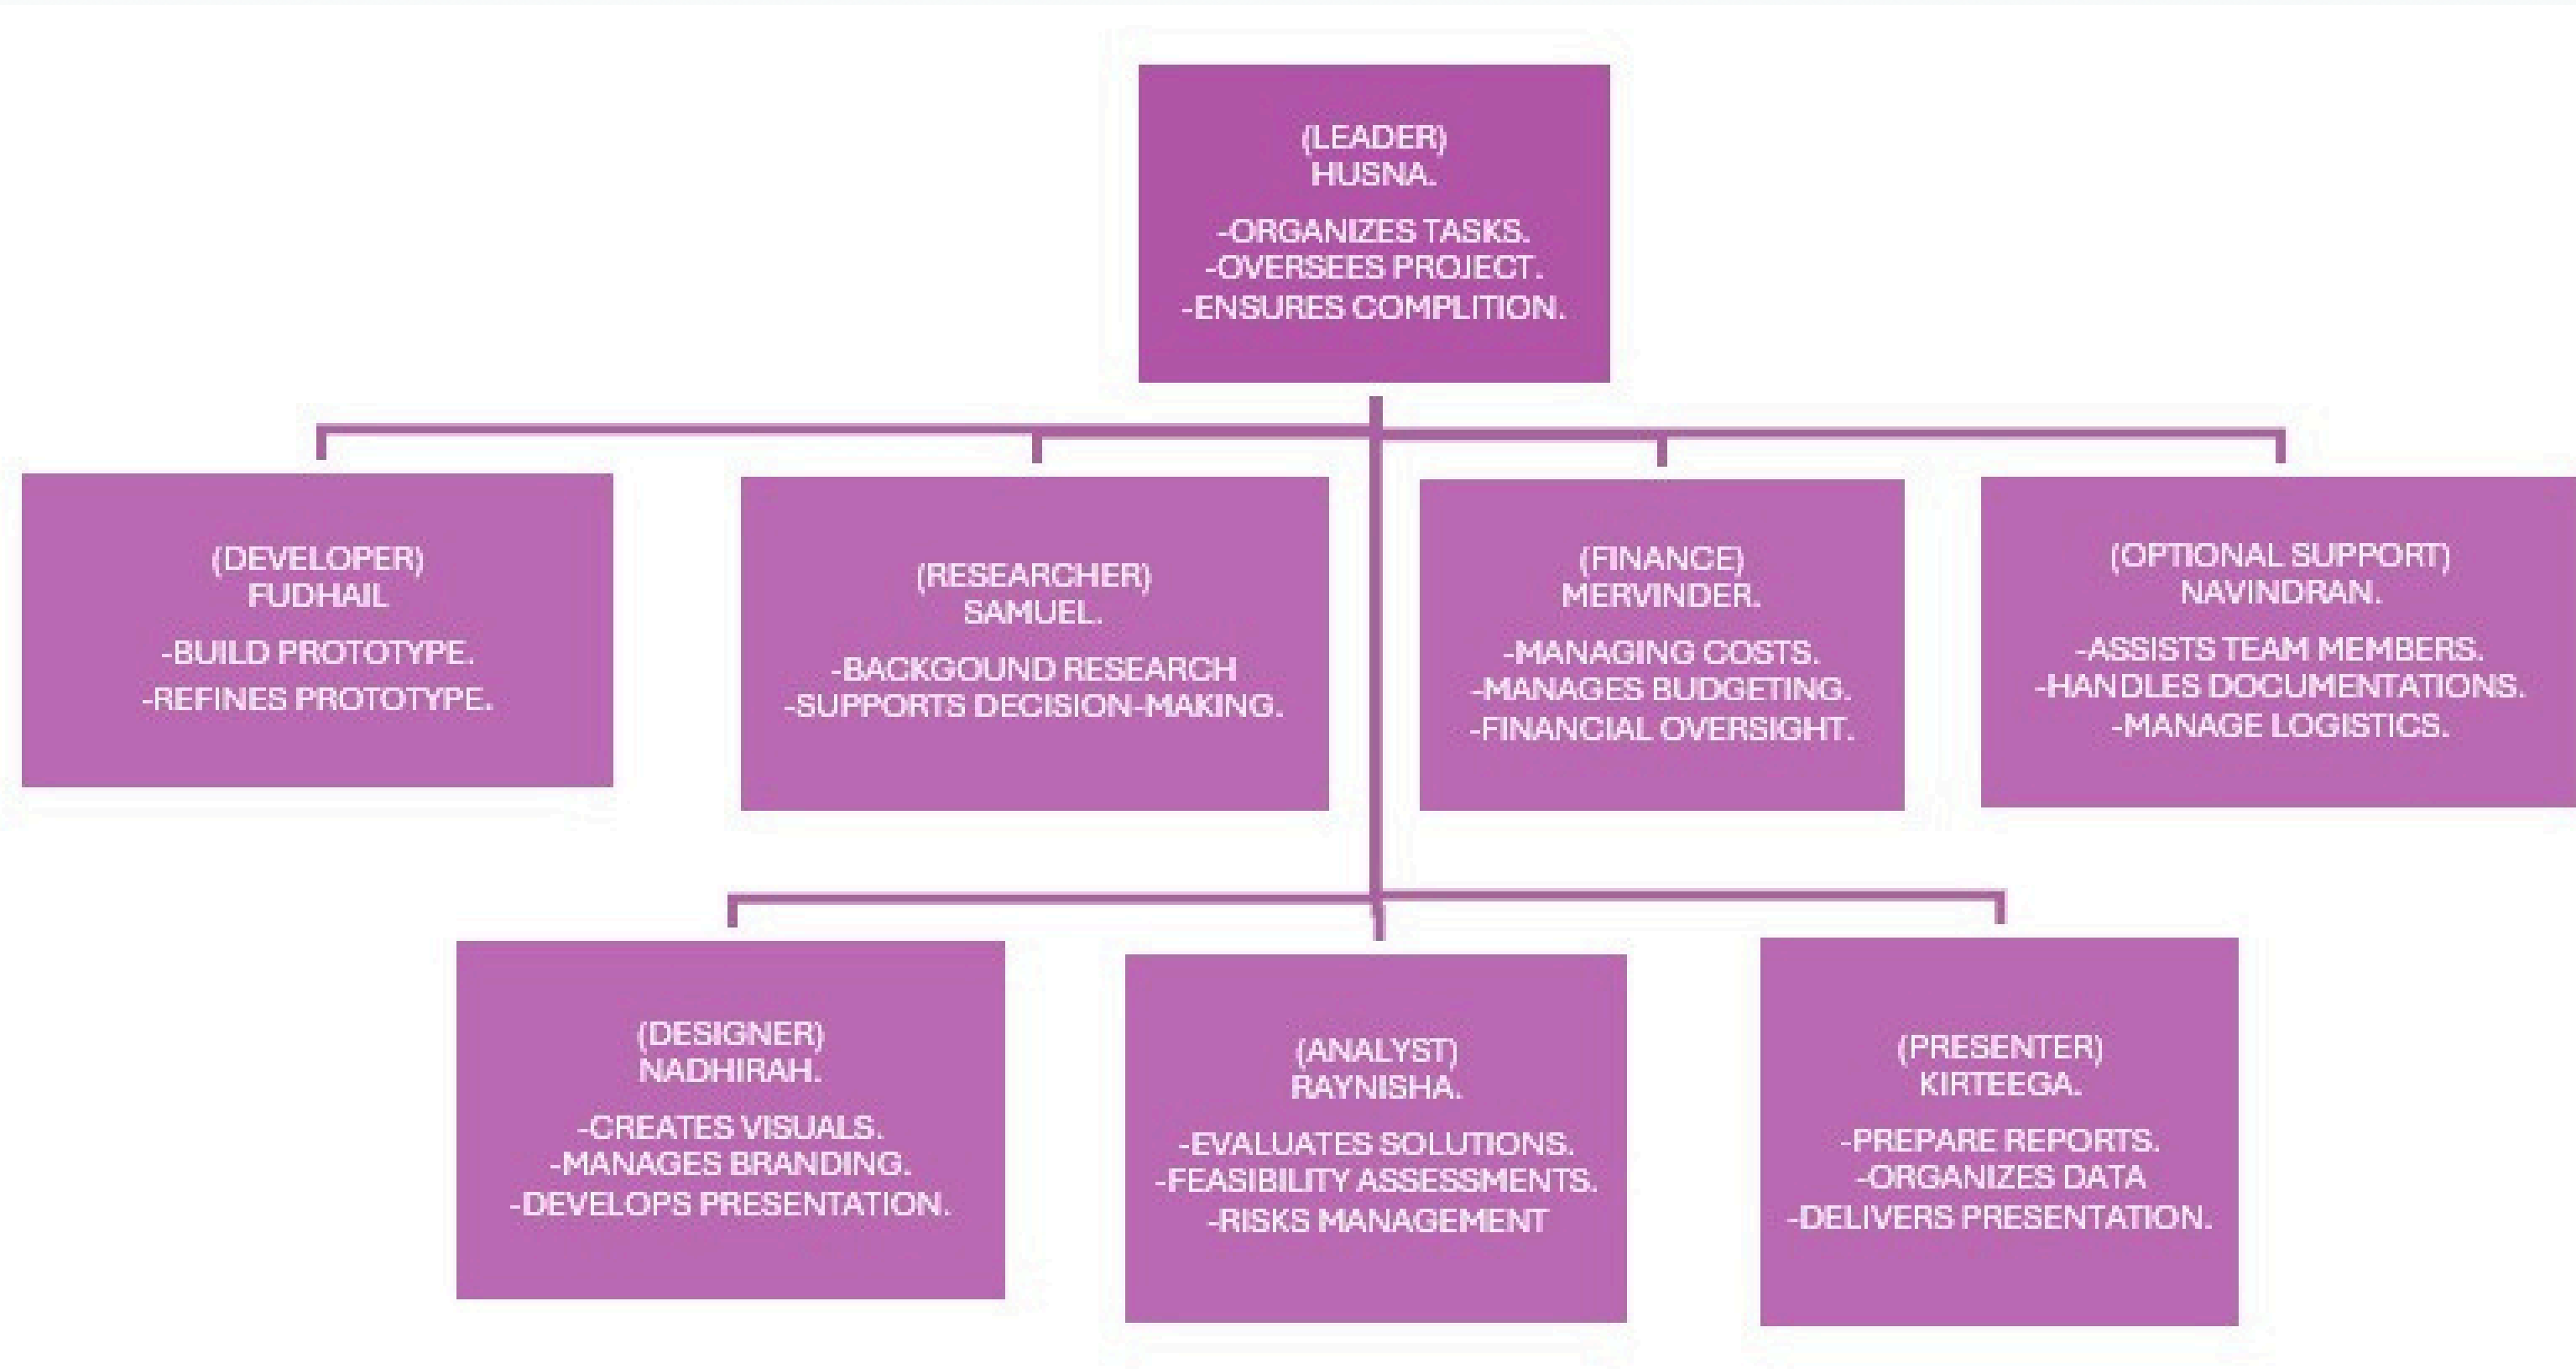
(LEADER)
HUSNA.

-ORGANIZES TASKS.
-OVERSEES PROJECT.
-ENSURES COMPLITION.

(DEVELOPER)
FUDHAIL

-BUILD PROTOTYPE.
-REFINES PROTOTYPE.

(RESEARCHER)
SAMUEL.

-BACKGOUND RESEARCH
-SUPPORTS DECISION-MAKING.

(FINANCE)
MERVINDER.

-MANAGING COSTS.
-MANAGES BUDGETING.
-FINANCIAL OVERSIGHT.

(OPTIONAL SUPPORT)
NAVINDRAN.

-ASSISTS TEAM MEMBERS.
-HANDLES DOCUMENTATIONS.
-MANAGE LOGISTICS.

(DESIGNER)
NADHIRAH.

-CREATES VISUALS.
-MANAGES BRANDING.
-DEVELOPS PRESENTATION.

(ANALYST)
RAYNISHA.

-EVALUATES SOLUTIONS.
-FEASIBILITY ASSESSMENTS.
-RISKS MANAGEMENT

(PRESENTER)
KIRTEEGA.

-PREPARE REPORTS.
-ORGANIZES DATA
-DELIVERS PRESENTATION.